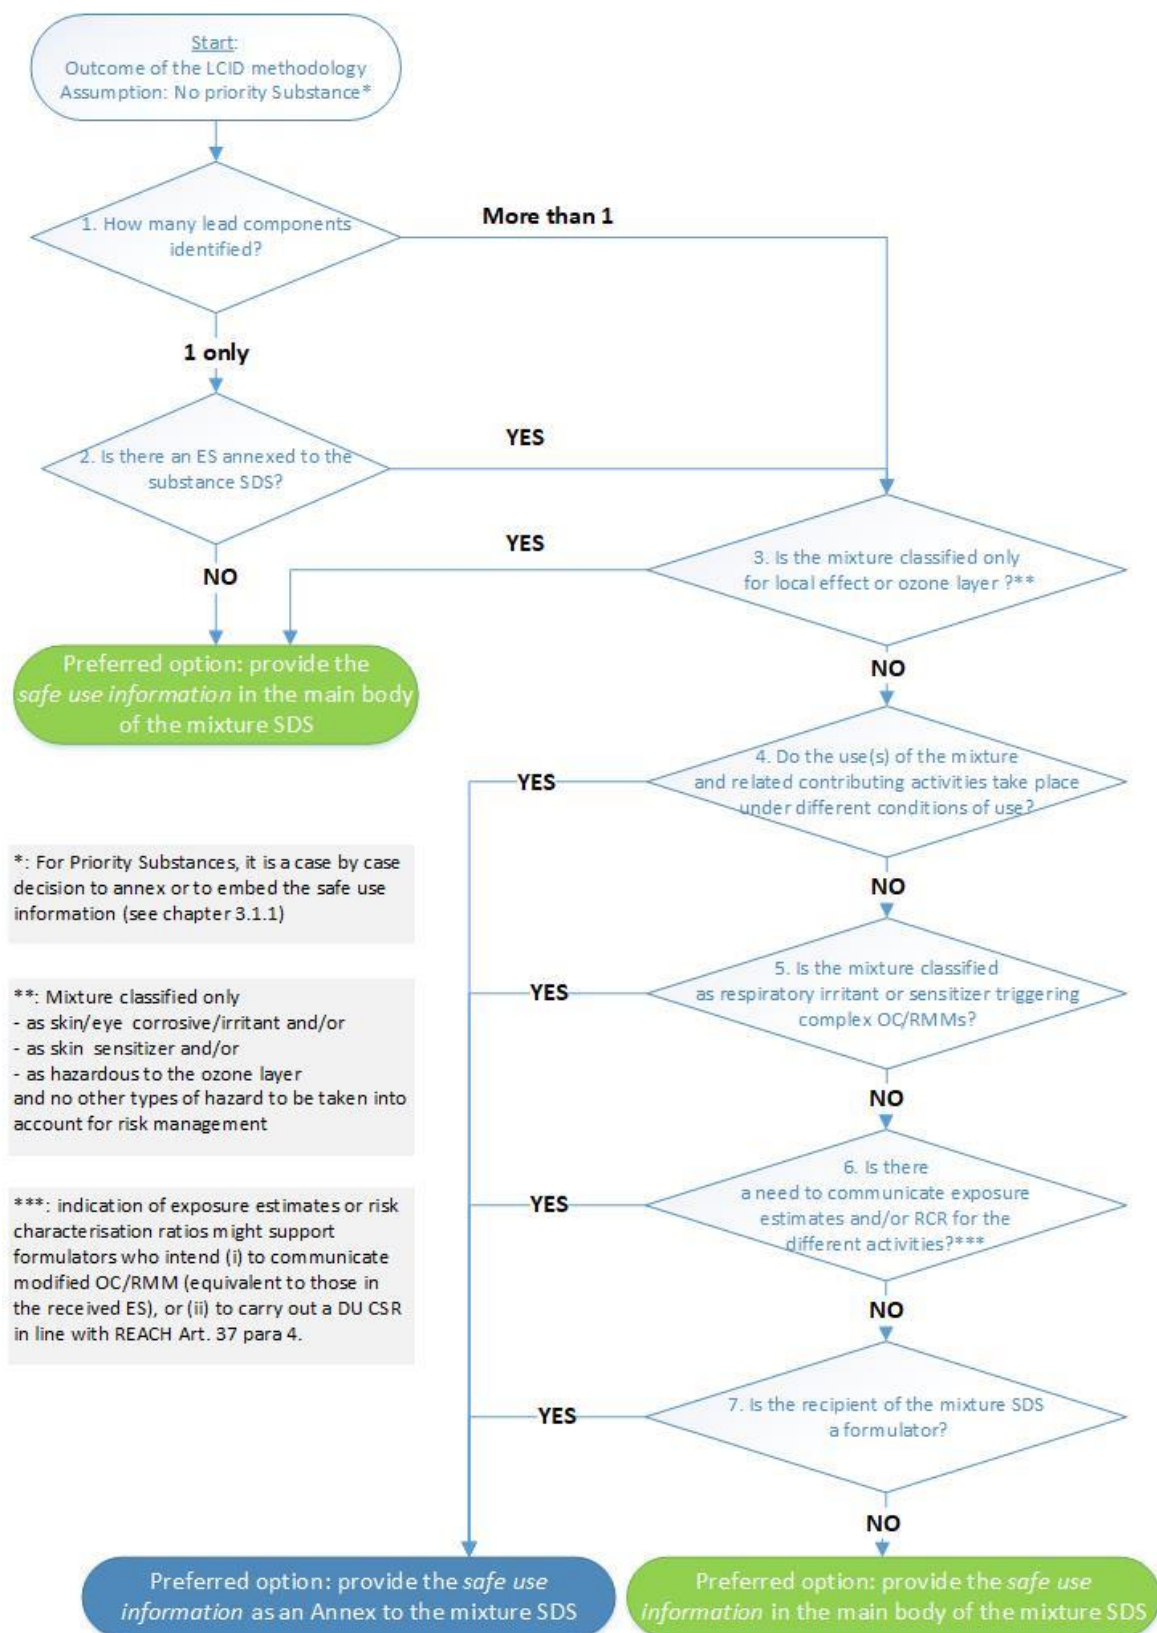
Start:
Outcome of the LCID methodology
Assumption: No priority Substance*

1. How many lead components identified?

More than 1

1 only

2. Is there an ES annexed to the substance SDS?

YES

NO

YES

3. Is the mixture classified only for local effect or ozone layer ?**

Preferred option: provide the *safe use information* in the main body of the mixture SDS

NO

4. Do the use(s) of the mixture and related contributing activities take place under different conditions of use?

YES

*: For Priority Substances, it is a case by case decision to annex or to embed the safe use information (see chapter 3.1.1)

NO

**: Mixture classified only
- as skin/eye corrosive/irritant and/or
- as skin sensitizer and/or
- as hazardous to the ozone layer
and no other types of hazard to be taken into account for risk management

YES

5. Is the mixture classified as respiratory irritant or sensitizer triggering complex OC/RMMs?

NO

***: indication of exposure estimates or risk characterisation ratios might support formulators who intend (i) to communicate modified OC/RMM (equivalent to those in the received ES), or (ii) to carry out a DU CSR in line with REACH Art. 37 para 4.

YES

6. Is there a need to communicate exposure estimates and/or RCR for the different activities?***

NO

YES

7. Is the recipient of the mixture SDS a formulator?

NO

Preferred option: provide the *safe use information* as an Annex to the mixture SDS

Preferred option: provide the *safe use information* in the main body of the mixture SDS